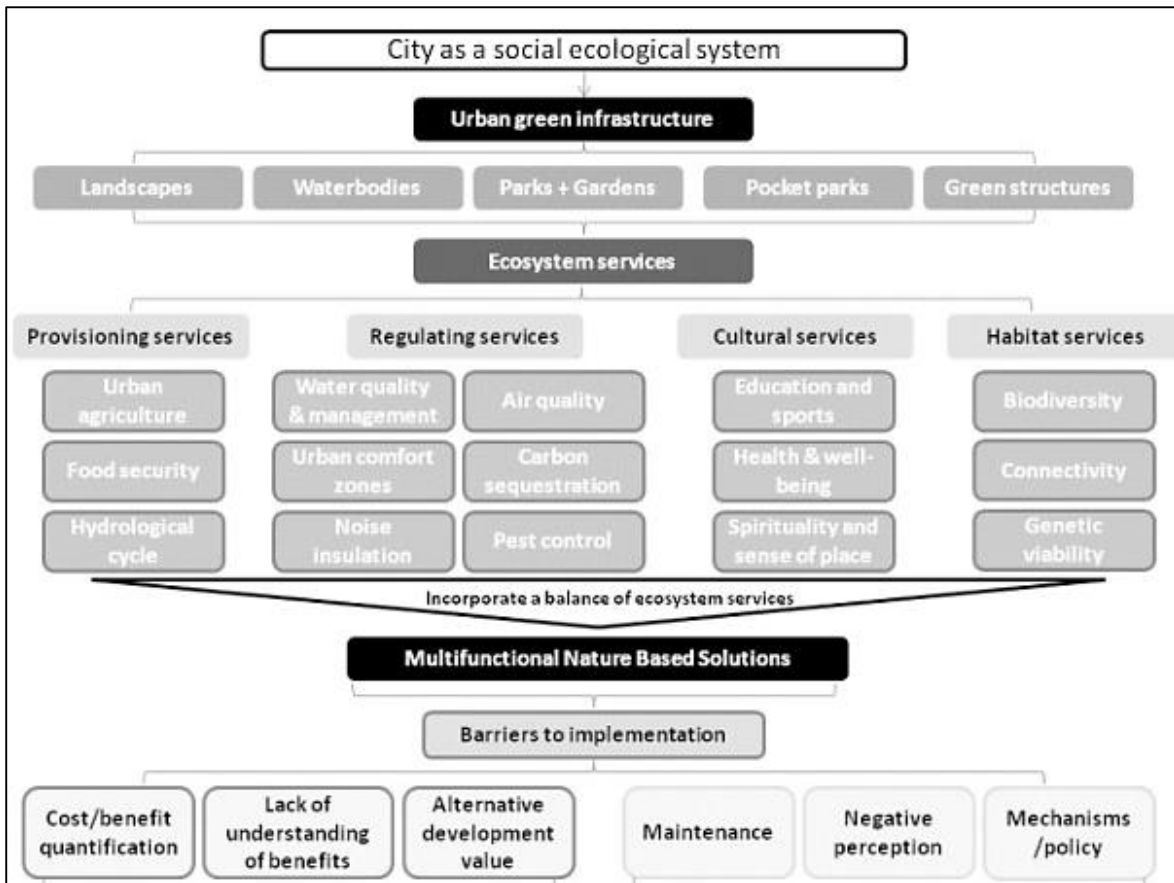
City as a social ecological system

Urban green infrastructure

Landscapes

Waterbodies

Parks + Gardens

Pocket parks

Green structures

Ecosystem services

Provisioning services

Urban agriculture

Food security

Hydrological cycle

Regulating services

Water quality & management

Air quality

Urban comfort zones

Carbon sequestration

Noise insulation

Pest control

Cultural services

Education and sports

Health & well-being

Spirituality and sense of place

Habitat services

Biodiversity

Connectivity

Genetic viability

Incorporate a balance of ecosystem services

Multifunctional Nature Based Solutions

Barriers to implementation

Cost/benefit quantification

Lack of understanding of benefits

Alternative development value

Maintenance

Negative perception

Mechanisms /policy